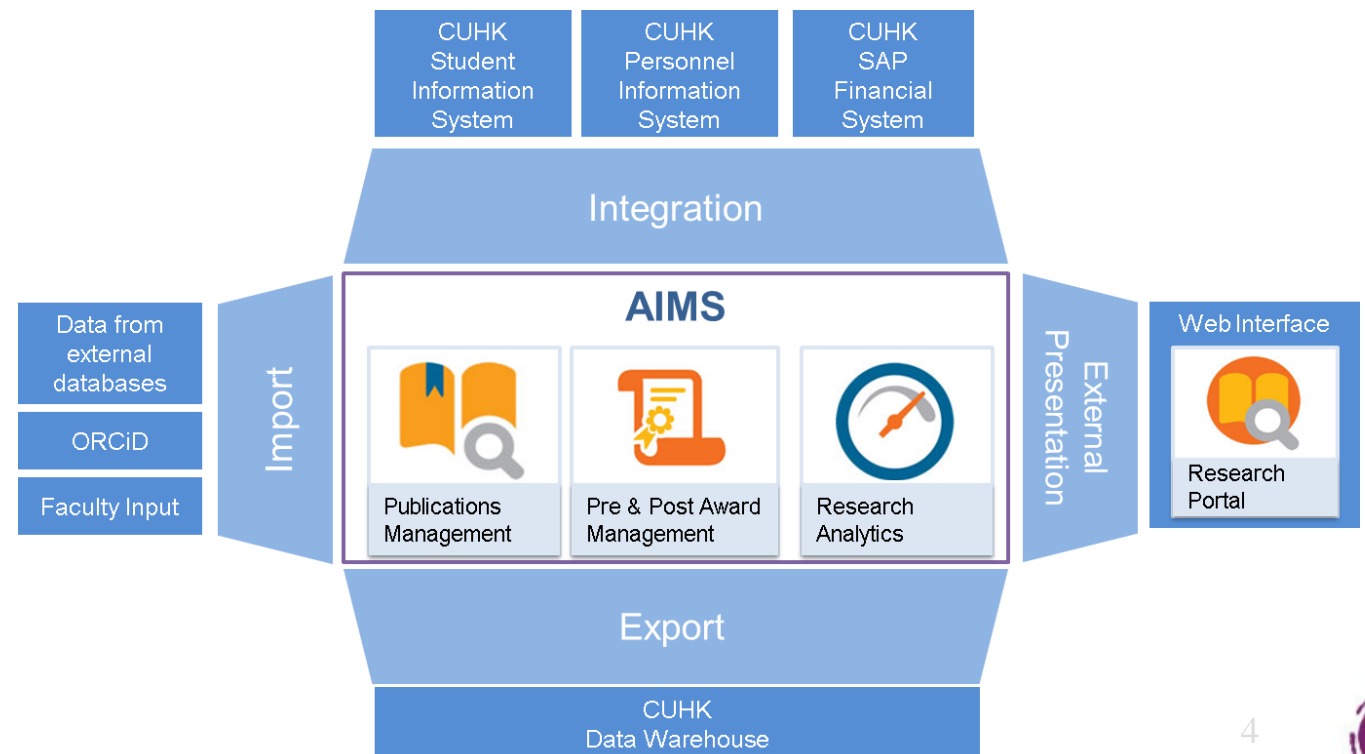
CUHK Student Information System

CUHK Personnel Information System

CUHK SAP Financial System

Integration

Data from external databases

ORCiD

Faculty Input

Import

AIMS

Publications Management

Pre & Post Award Management

Research Analytics

External Presentation

Web Interface

Research Portal

Export

CUHK Data Warehouse

4